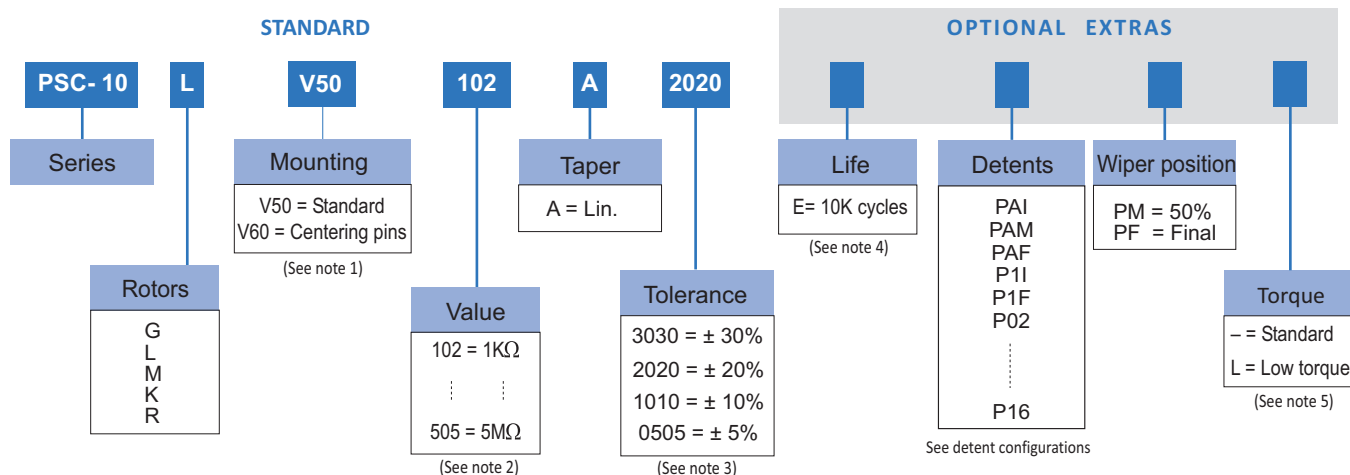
STANDARD

OPTIONAL EXTRAS

PSC- 10

L

V50

102

A

2020

Series

Mounting

V50 = Standard
V60 = Centering pins

(See note 1)

Rotors

G
L
M
K
R

Value

102 = 1K$\Omega$

505 = 5M$\Omega$

(See note 2)

Taper

A = Lin.

Tolerance

3030 = ± 30%
2020 = ± 20%
1010 = ± 10%
0505 = ± 5%

(See note 3)

Life

E= 10K cycles

(See note 4)

Detents

PAI
PAM
PAF
P1I
P1F
P02

P16

See detent configurations

Wiper position

PM = 50%
PF = Final

Torque

– = Standard
L = Low torque

(See note 5)